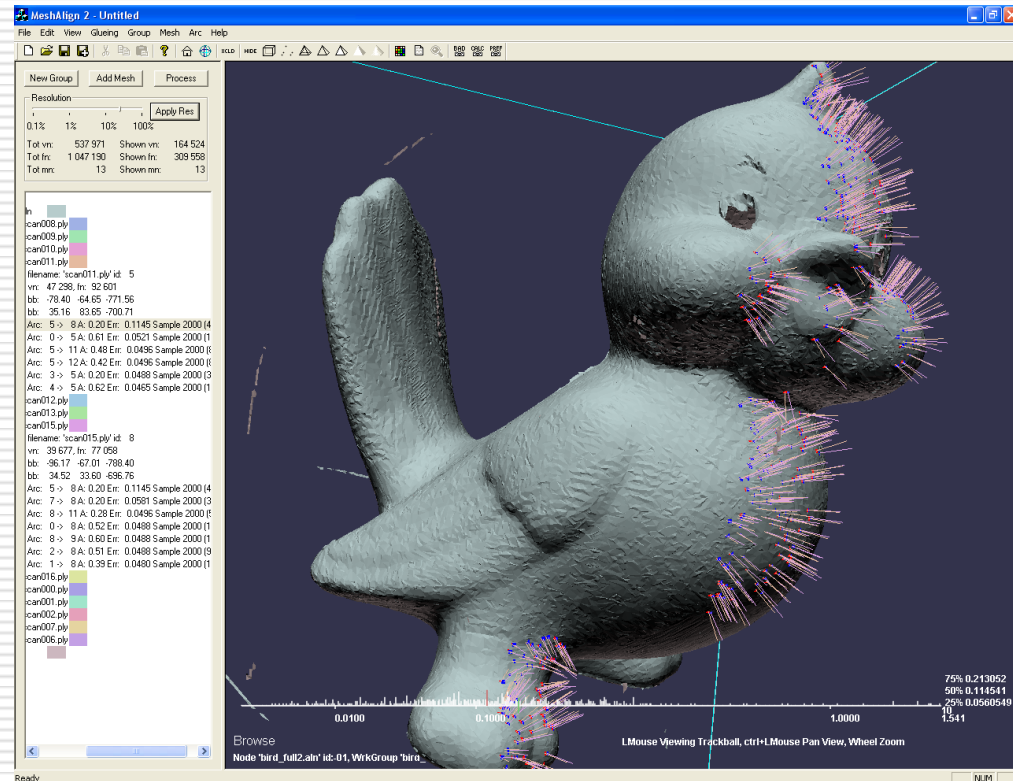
MeshAlign 2 - Untitled

File Edit View Glueing Group Mesh Arc Help

New Group Add Mesh Process

Resolution

Apply Res

0.1% 1% 10% 100%

Tot vn: 537 971 Shown vn: 164 524
Tot fn: 1 047 190 Shown fn: 309 558
Tot mn: 13 Shown mn: 13

ln
can008.ply
can009.ply
can010.ply
can011.ply
filename: 'scan011.ply' id: 5
vn: 47 298, fn: 92 601
bb: -78.40 -64.65 -771.56
bb: 35.16 83.65 -700.71
Arc: 5 -> 8 A: 0.20 Err: 0.1145 Sample 2000 (4
Arc: 0 -> 5 A: 0.61 Err: 0.0521 Sample 2000 (1
Arc: 5 -> 11 A: 0.48 Err: 0.0496 Sample 2000 (8
Arc: 5 -> 12 A: 0.42 Err: 0.0496 Sample 2000 (8
Arc: 3 -> 5 A: 0.20 Err: 0.0488 Sample 2000 (3
Arc: 4 -> 5 A: 0.62 Err: 0.0465 Sample 2000 (1
can012.ply
can013.ply
can015.ply
filename: 'scan015.ply' id: 8
vn: 39 677, fn: 77 058
bb: -96.17 -67.01 -788.40
bb: 34.52 33.60 -696.76
Arc: 5 -> 8 A: 0.20 Err: 0.1145 Sample 2000 (4
Arc: 7 -> 8 A: 0.20 Err: 0.0581 Sample 2000 (3
Arc: 8 -> 11 A: 0.28 Err: 0.0496 Sample 2000 (5
Arc: 0 -> 8 A: 0.52 Err: 0.0488 Sample 2000 (1
Arc: 8 -> 9 A: 0.60 Err: 0.0488 Sample 2000 (1
Arc: 2 -> 8 A: 0.51 Err: 0.0488 Sample 2000 (9
Arc: 1 -> 8 A: 0.39 Err: 0.0480 Sample 2000 (1
can016.ply
can000.ply
can001.ply
can002.ply
can007.ply
can006.ply

75% 0.213052
50% 0.114541
25% 0.0560549
10
0.0100 0.1000 1.0000 1.541

Browse
Node 'bird_full2.aln' id:-01, WrkGroup 'bird_
LMouse Viewing Trackball, ctrl+LMouse Pan View, Wheel Zoom

Ready
NUM